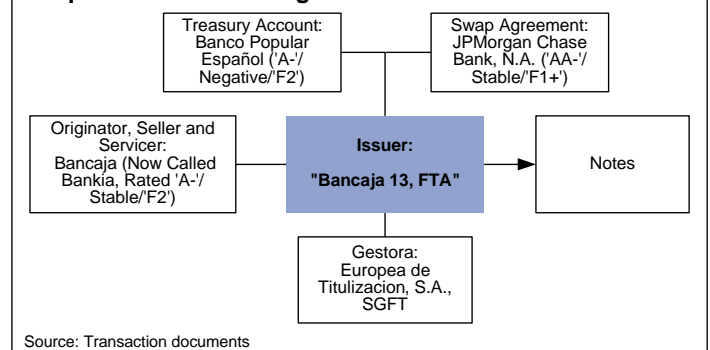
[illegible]

Treasury Account: Banco Popular Español ('A-'/ Negative/'F2')

Swap Agreement: JPMorgan Chase Bank, N.A. ('AA-'/ Stable/'F1+')

Originator, Seller and Servicer: Bancaja (Now Called Bankia, Rated 'A-'/ Stable/'F2')

Issuer:

"Bancaja 13, FTA"

Notes

Gestora: Europea de Titulizacion, S.A., SGFT

Source: Transaction documents